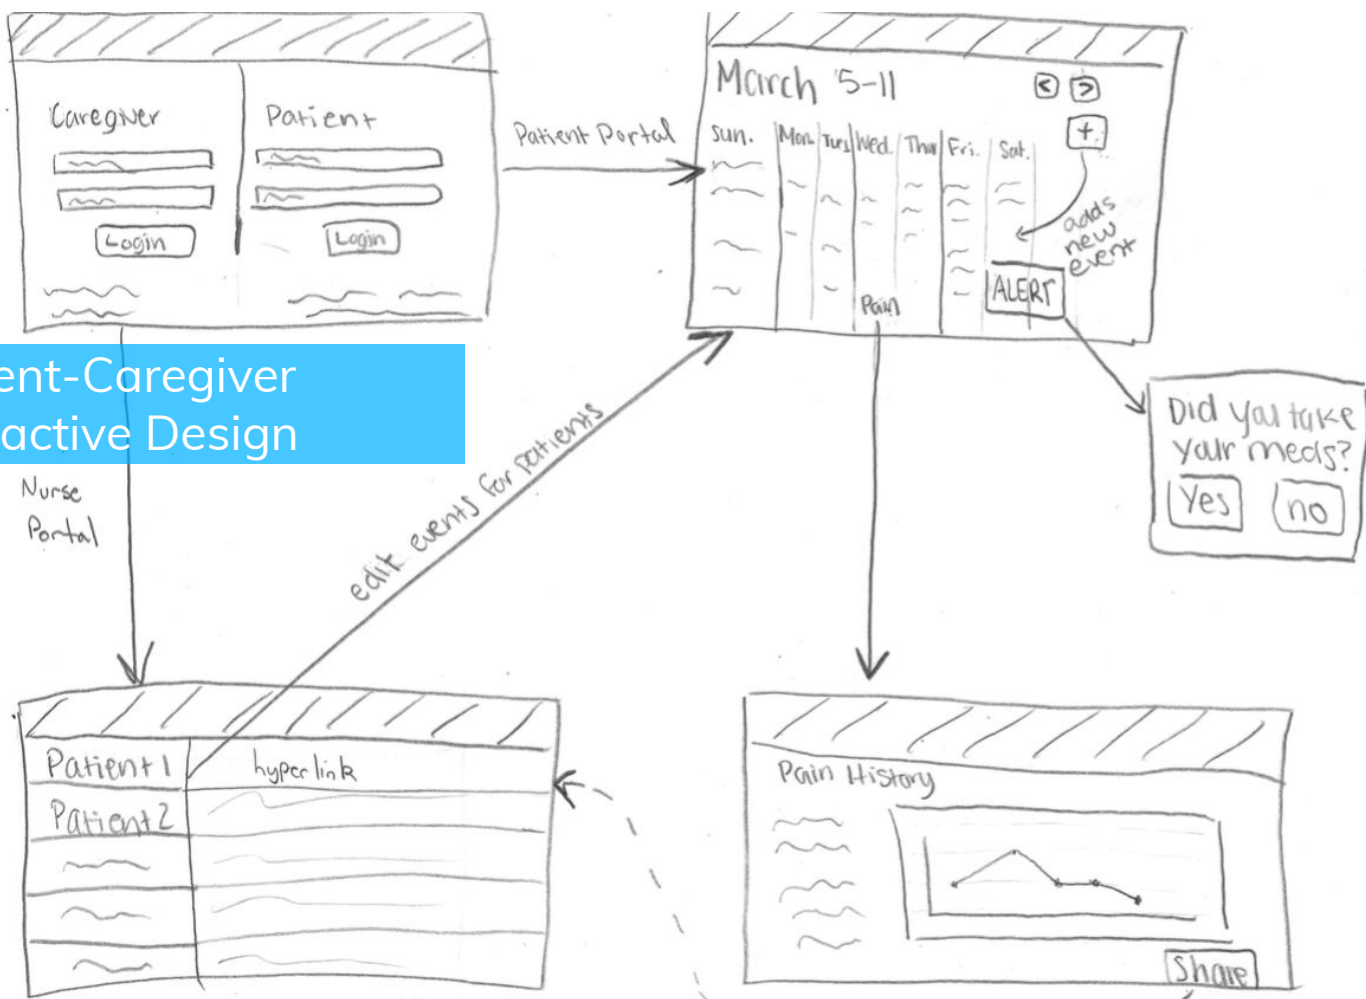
Caregiver

Patient

Login

Login

Patient Portal

March 5-11

Sun. Mon. Tues. Wed. Thu. Fri. Sat.

+

adds new event

ALERT

Pain

Did you take your meds?

Yes

no

ent-Caregiver
active Design

Nurse Portal

edit events for patients

Patient 1

hyperlink

Patient 2

Pain History

Share